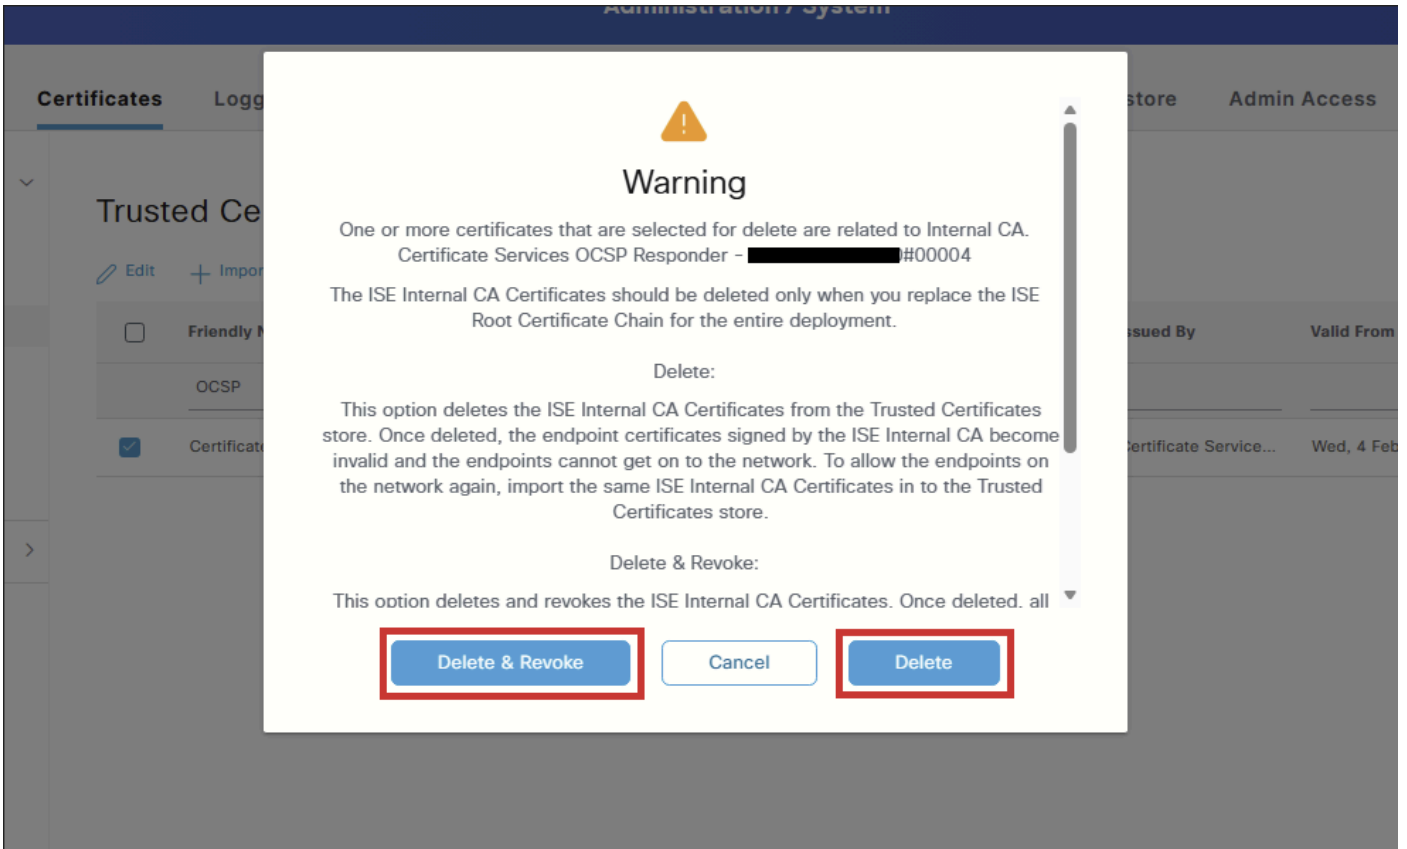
Administration / System

Certificates Logg store Admin Access

Trusted Ce

Edit Impor

Friendly N ssued By Valid From

OCSP

Certificat ertificate Service... Wed, 4 Feb

Warning

One or more certificates that are selected for delete are related to Internal CA. Certificate Services OCSP Responder - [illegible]#00004

The ISE Internal CA Certificates should be deleted only when you replace the ISE Root Certificate Chain for the entire deployment.

Delete:

This option deletes the ISE Internal CA Certificates from the Trusted Certificates store. Once deleted, the endpoint certificates signed by the ISE Internal CA become invalid and the endpoints cannot get on to the network. To allow the endpoints on the network again, import the same ISE Internal CA Certificates in to the Trusted Certificates store.

Delete & Revoke:

This option deletes and revokes the ISE Internal CA Certificates. Once deleted, all

Delete & Revoke Cancel Delete